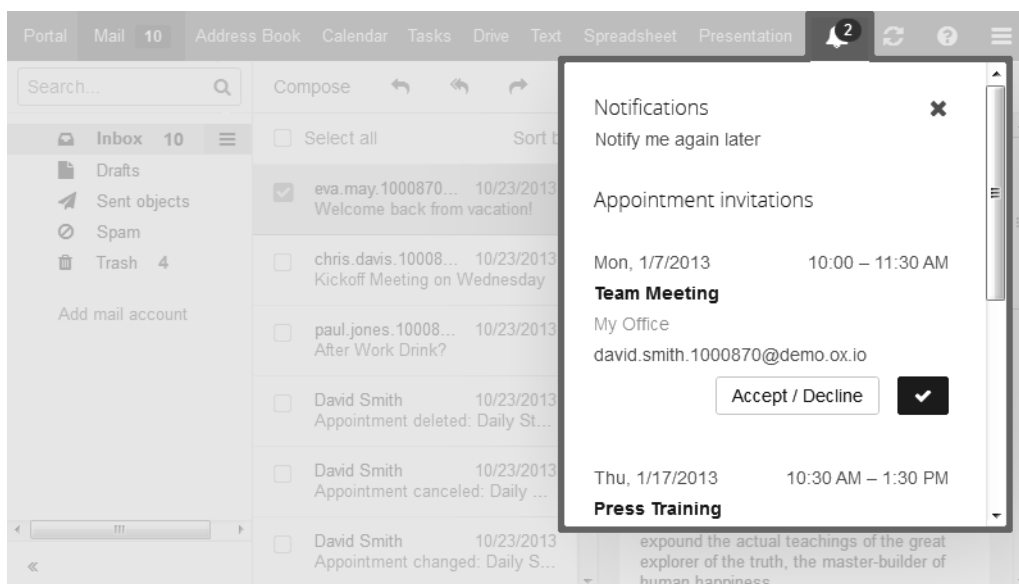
Portal Mail 10 Address Book Calendar Tasks Drive Text Spreadsheet Presentation 2

Search...

Inbox 10
Drafts
Sent objects
Spam
Trash 4

Add mail account

Compose

Select all
Sort b

eva.may.1000870... 10/23/2013
Welcome back from vacation!

chris.davis.10008... 10/23/2013
Kickoff Meeting on Wednesday

paul.jones.10008... 10/23/2013
After Work Drink?

David Smith 10/23/2013
Appointment deleted: Daily St...

David Smith 10/23/2013
Appointment canceled: Daily ...

David Smith 10/23/2013
Appointment changed: Daily S...

Notifications
Notify me again later

Appointment invitations

Mon, 1/7/2013 10:00 – 11:30 AM
Team Meeting
My Office
david.smith.1000870@demo.ox.io
Accept / Decline

Thu, 1/17/2013 10:30 AM – 1:30 PM
Press Training

expound the actual teachings of the great explorer of the truth, the master-builder of human happiness